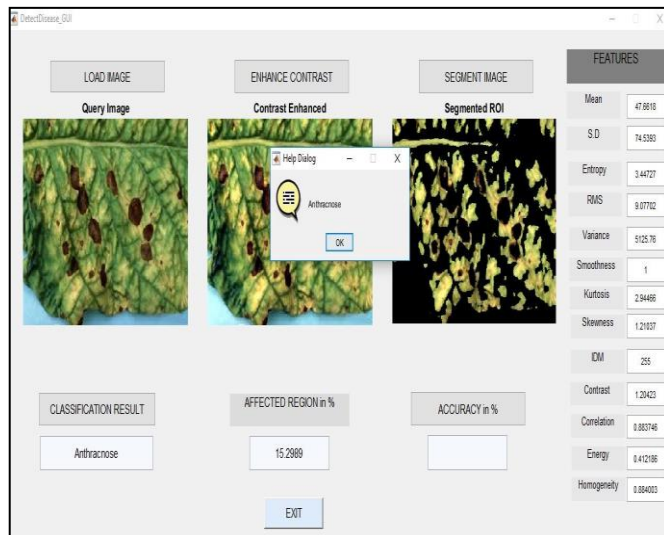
DetectDisease_GUI

LOAD IMAGE

ENHANCE CONTRAST

SEGMENT IMAGE

FEATURES

Query Image

Contrast Enhanced

Segmented ROI

Help Dialog

Anthracnose

OK

| Mean | 47.6618 |
|---|---|
| S.D | 74.5393 |
| Entropy | 3.44727 |
| RMS | 9.07702 |
| Variance | 5125.76 |
| Smoothness | 1 |
| Kurtosis | 2.94466 |
| Skewness | 1.21037 |
| IDM | 255 |
| Contrast | 1.20423 |
| Correlation | 0.883746 |
| Energy | 0.412186 |
| Homogeneity | 0.884003 |

CLASSIFICATION RESULT

AFFECTED REGION in %

ACCURACY in %

Anthracnose

15.2989

EXIT